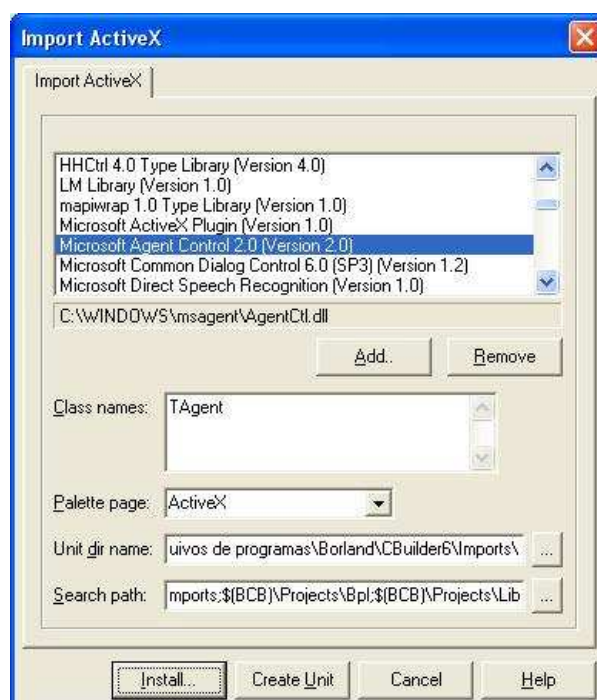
Import ActiveX

Import ActiveX

HHCtrl 4.0 Type Library (Version 4.0)
LM Library (Version 1.0)
mapiwrap 1.0 Type Library (Version 1.0)
Microsoft ActiveX Plugin (Version 1.0)
Microsoft Agent Control 2.0 (Version 2.0)
Microsoft Common Dialog Control 6.0 (SP3) (Version 1.2)
Microsoft Direct Speech Recognition (Version 1.0)

C:\WINDOWS\msagent\AgentCtl.dll

Add..

Remove

Class names: TAgent

Palette page: ActiveX

Unit dir name: uivos de programas\Borland\CBuilder6\Imports\ ...

Search path: mports;$(BCB)\Projects\Bpl;$(BCB)\Projects\Lib ...

Install...

Create Unit

Cancel

Help